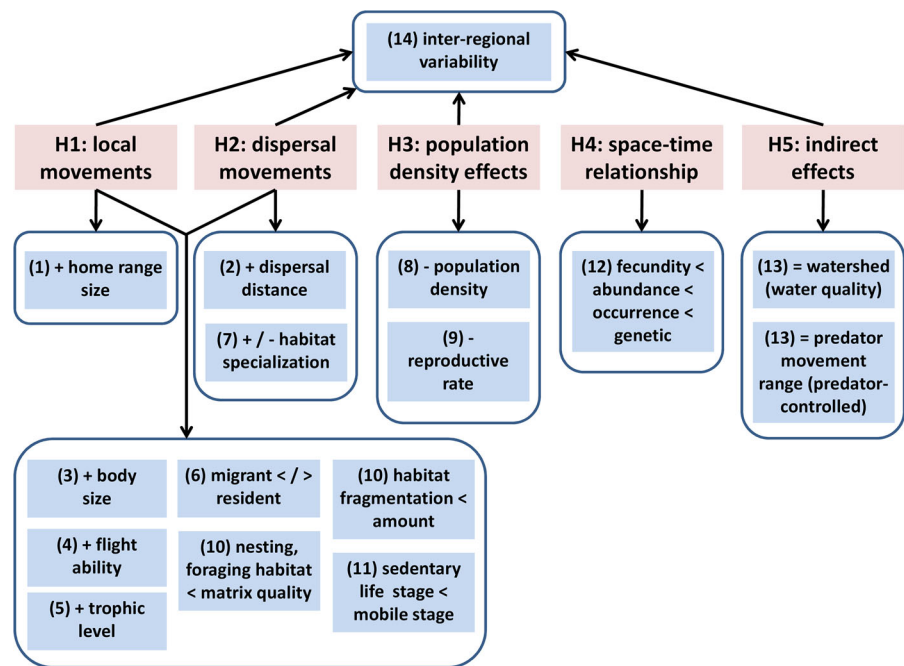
(14) inter-regional variability

H1: local movements

H2: dispersal movements

H3: population density effects

H4: space-time relationship

H5: indirect effects

(1) + home range size

(2) + dispersal distance

(7) + / - habitat specialization

(8) - population density

(9) - reproductive rate

(12) fecundity < abundance < occurrence < genetic

(13) = watershed (water quality)

(13) = predator movement range (predator-controlled)

(3) + body size

(4) + flight ability

(5) + trophic level

(6) migrant < / > resident

(10) nesting, foraging habitat < matrix quality

(10) habitat fragmentation < amount

(11) sedentary life stage < mobile stage